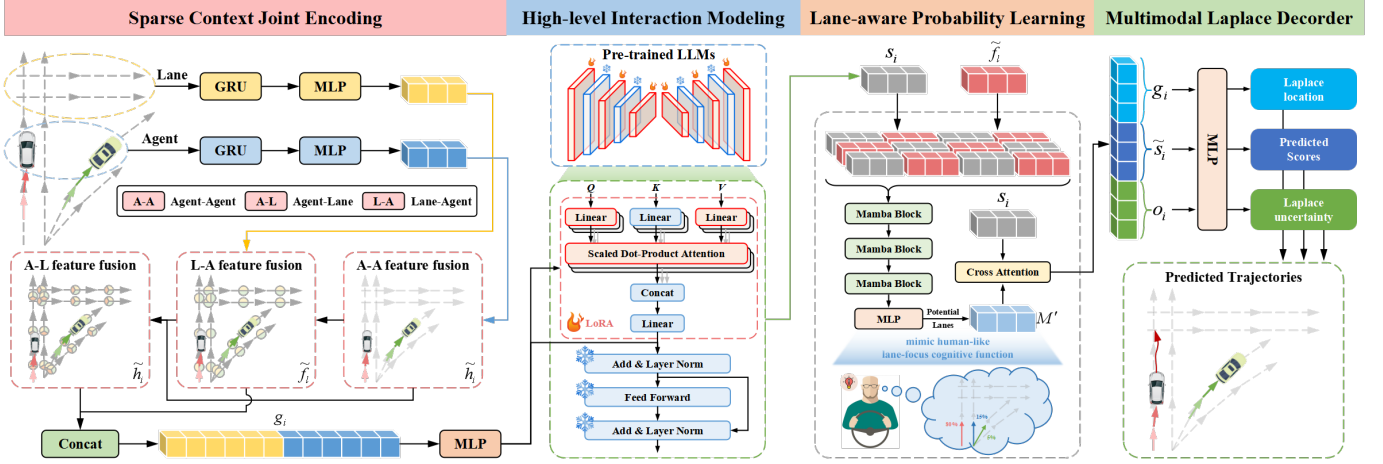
Sparse Context Joint Encoding

High-level Interaction Modeling

Lane-aware Probability Learning

Multimodal Laplace Decorder

Lane

GRU

MLP

Agent

GRU

MLP

A-A Agent-Agent

A-L Agent-Lane

L-A Lane-Agent

A-L feature fusion

L-A feature fusion

A-A feature fusion

$\widetilde{h}$

$\widetilde{f}_i$

$\widetilde{h}_i$

Concat

$g_i$

MLP

Pre-trained LLMs

Q K V

Linear

Linear

Linear

Scaled Dot-Product Attention

Concat

Linear

LoRA

Add & Layer Norm

Feed Forward

Add & Layer Norm

$s_i$

$\widetilde{f}_i$

Mamba Block

Mamba Block

Mamba Block

MLP

Potential Lanes

$s_i$

Cross Attention

$M'$

mimic human-like lane-focus cognitive function

$g_i$

$\widetilde{s}_i$

$o_i$

MLP

Laplace location

Predicted Scores

Laplace uncertainty

Predicted Trajectories